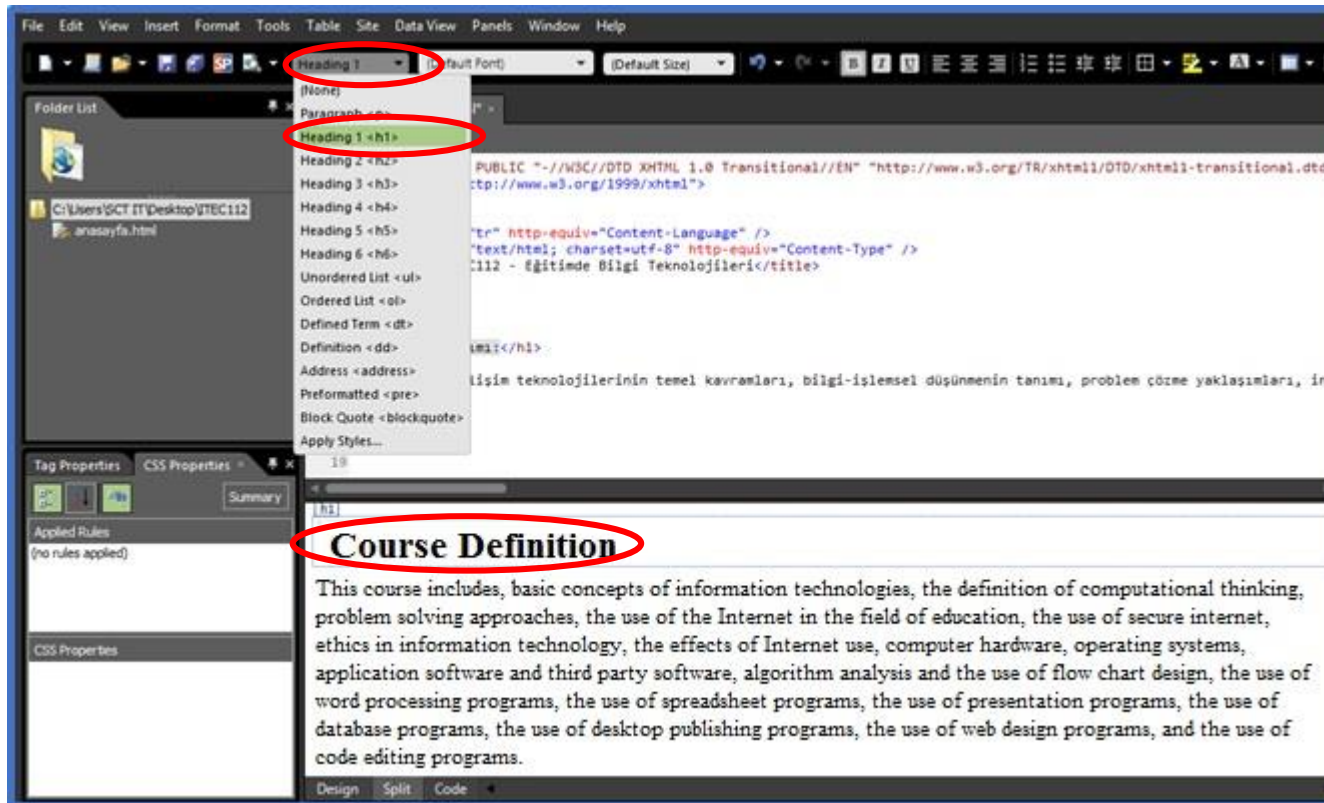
File Edit View Insert Format Tools Table Site Data View Panels Window Help

Heading 1 (Default Font) (Default Size)

Folder List

C:\Users\SCT IT\Desktop\ITEC112
anasayfa.html

(None)
Paragraph <p>
Heading 1 <h1>
Heading 2 <h2>
Heading 3 <h3>
Heading 4 <h4>
Heading 5 <h5>
Heading 6 <h6>
Unordered List <ul>
Ordered List <ol>
Defined Term <dt>
Definition <dd>
Address <address>
Preformatted <pre>
Block Quote <blockquote>
Apply Styles...

PUBLIC "-//W3C//DTD XHTML 1.0 Transitional//EN" "http://www.w3.org/TR/xhtml1/DTD/xhtml1-transitional.dtd
ttp://www.w3.org/1999/xhtml">

"tr" http-equiv="Content-Language" />
"text/html; charset=utf-8" http-equiv="Content-Type" />
112 - Eğitimde Bilgi Teknolojileri</title>

ımı:</h1>

ilişim teknolojilerinin temel kavramları, bilgi-işlemsel düşünmenin tanımı, problem çözme yaklaşımları, i

19

Tag Properties CSS Properties

Summary

Applied Rules
(no rules applied)

CSS Properties

h1

Course Definition

This course includes, basic concepts of information technologies, the definition of computational thinking, problem solving approaches, the use of the Internet in the field of education, the use of secure internet, ethics in information technology, the effects of Internet use, computer hardware, operating systems, application software and third party software, algorithm analysis and the use of flow chart design, the use of word processing programs, the use of spreadsheet programs, the use of presentation programs, the use of database programs, the use of desktop publishing programs, the use of web design programs, and the use of code editing programs.

Design Split Code